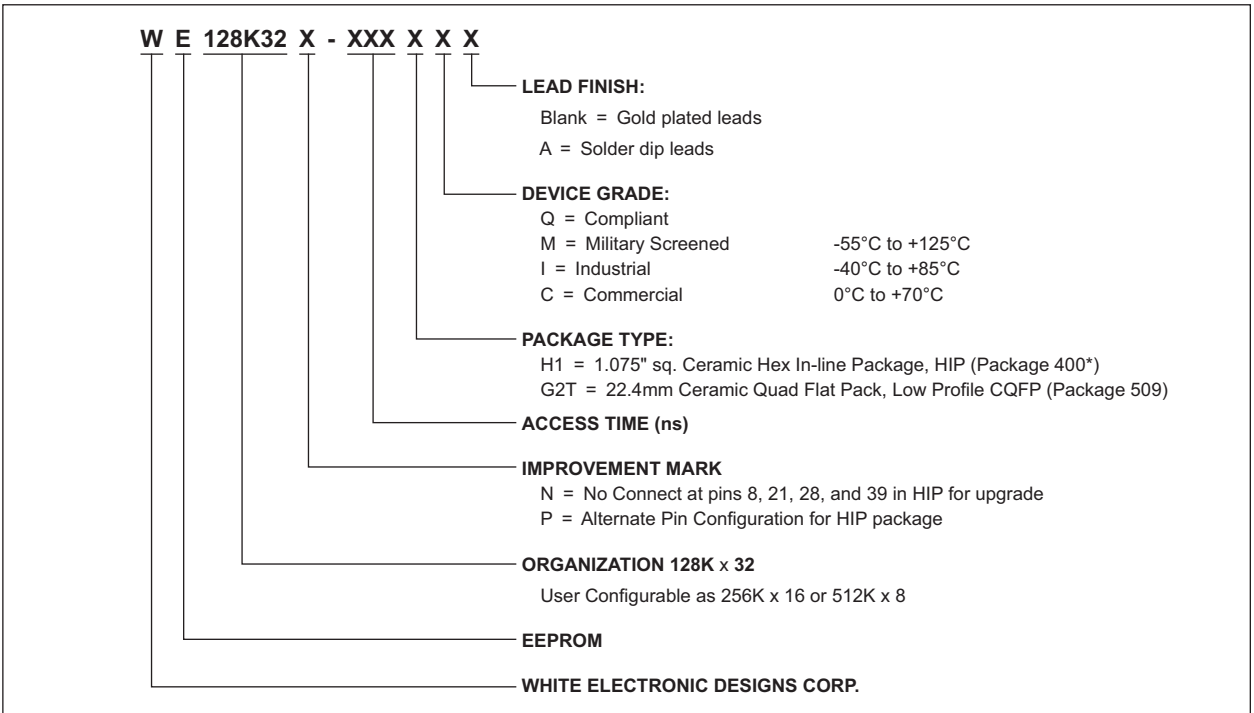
W E 128K32 X - XXX X X X

LEAD FINISH:
Blank = Gold plated leads
A = Solder dip leads

DEVICE GRADE:
Q = Compliant
M = Military Screened -55°C to +125°C
I = Industrial -40°C to +85°C
C = Commercial 0°C to +70°C

PACKAGE TYPE:
H1 = 1.075" sq. Ceramic Hex In-line Package, HIP (Package 400*)
G2T = 22.4mm Ceramic Quad Flat Pack, Low Profile CQFP (Package 509)

ACCESS TIME (ns)

IMPROVEMENT MARK
N = No Connect at pins 8, 21, 28, and 39 in HIP for upgrade
P = Alternate Pin Configuration for HIP package

ORGANIZATION 128K x 32
User Configurable as 256K x 16 or 512K x 8

EEPROM

WHITE ELECTRONIC DESIGNS CORP.